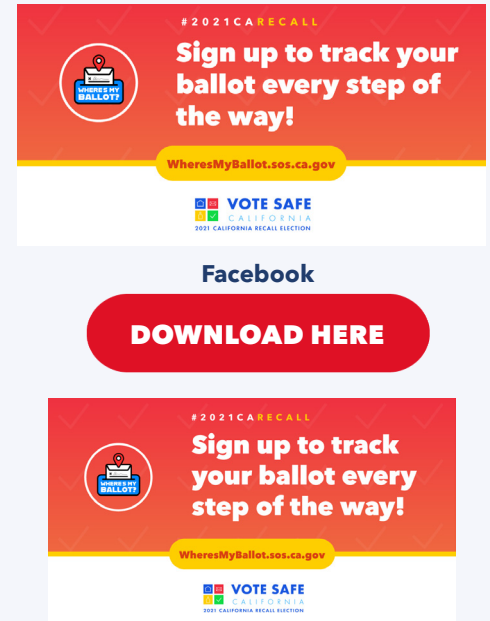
#2021CARECALL

WHERE'S MY BALLOT?

Sign up to track your ballot every step of the way!

WheresMyBallot.sos.ca.gov

VOTE SAFE
CALIFORNIA
2021 CALIFORNIA RECALL ELECTION

Facebook

DOWNLOAD HERE

#2021CARECALL

WHERE'S MY BALLOT?

Sign up to track your ballot every step of the way!

WheresMyBallot.sos.ca.gov

VOTE SAFE
CALIFORNIA
2021 CALIFORNIA RECALL ELECTION